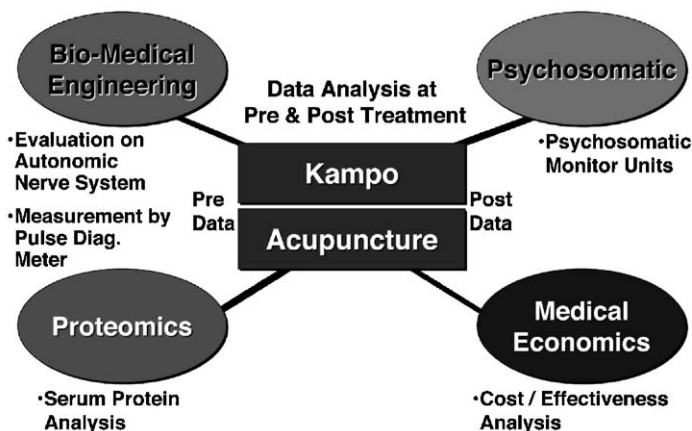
Bio-Medical Engineering

Data Analysis at Pre & Post Treatment

Psychosomatic

•Evaluation on Autonomic Nerve System

•Measurement by Pulse Diag. Meter

•Psychosomatic Monitor Units

Pre Data

Kampo

Acupuncture

Post Data

Proteomics

Medical Economics

•Serum Protein Analysis

•Cost / Effectiveness Analysis